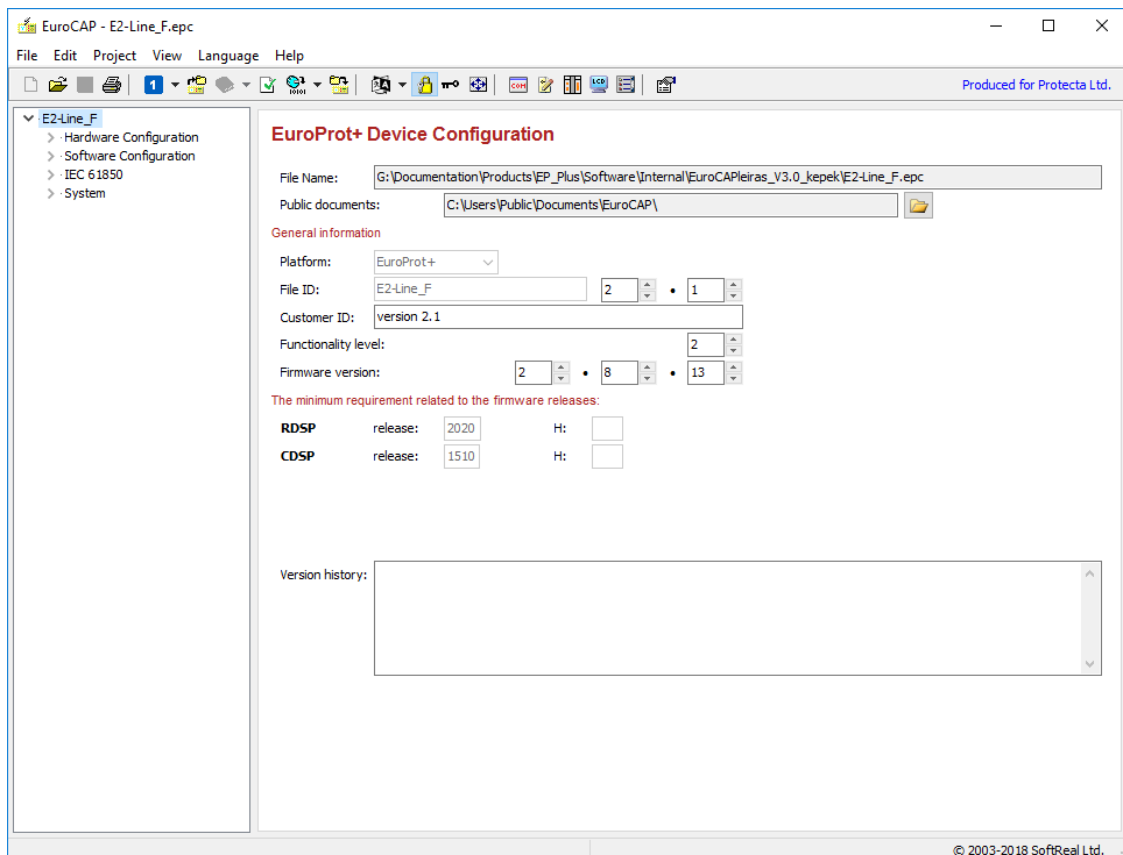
EuroCAP - E2-Line_F.epc

File Edit Project View Language Help

1

Produced for Protecta Ltd.

E2-Line_F
Hardware Configuration
Software Configuration
IEC 61850
System

EuroProt+ Device Configuration

File Name: G:\Documentation\Products\EP_Plus\Software\Internal\EuroCAPleiras_V3.0_kepek\E2-Line_F.epc

Public documents: C:\Users\Public\Documents\EuroCAP\

General information

Platform: EuroProt+

File ID: E2-Line_F 2 • 1

Customer ID: version 2.1

Functionality level: 2

Firmware version: 2 • 8 • 13

The minimum requirement related to the firmware releases:

| RDSP | release: | 2020 | H: | |
|---|---|---|---|---|
| CDSP | release: | 1510 | H: | |

Version history:

© 2003-2018 SoftReal Ltd.